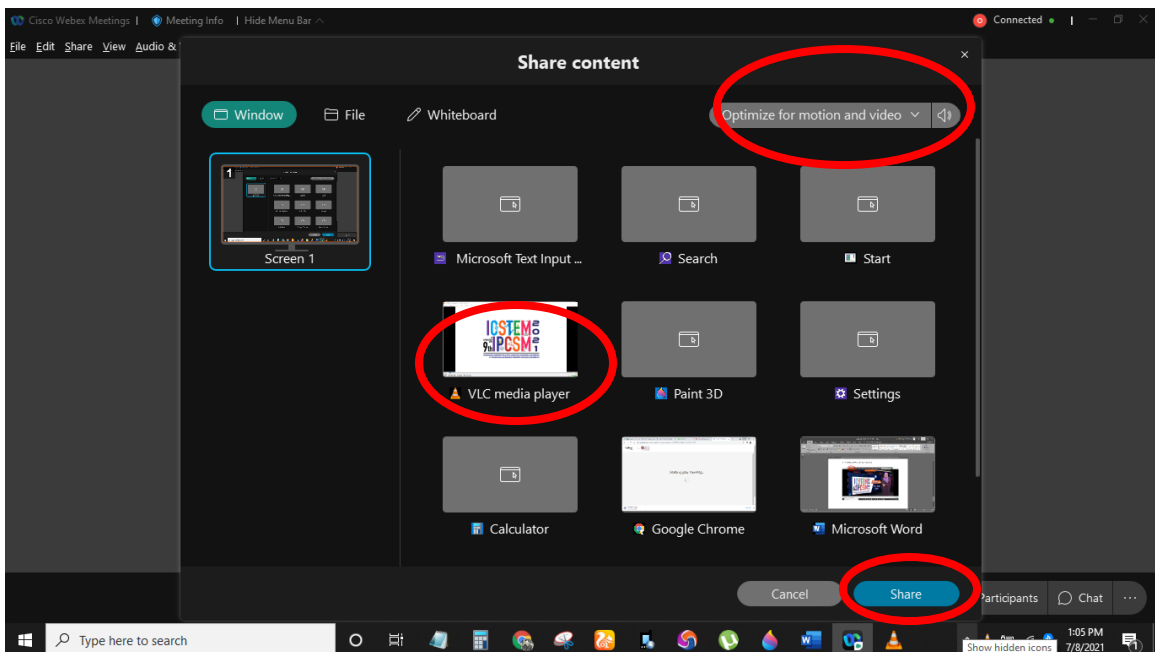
Cisco Webex Meetings | Meeting Info | Hide Menu Bar
Connected

File Edit Share View Audio &

Share content

Window File Whiteboard

Optimize for motion and video

1
Screen 1

Microsoft Text Input ...
Search
Start

ICSTEM 9th IPCSM 2021
VLC media player
Paint 3D
Settings

Calculator
Google Chrome
Microsoft Word

Cancel
Share

Participants
Chat

Type here to search

1:05 PM
7/8/2021
Show hidden icons